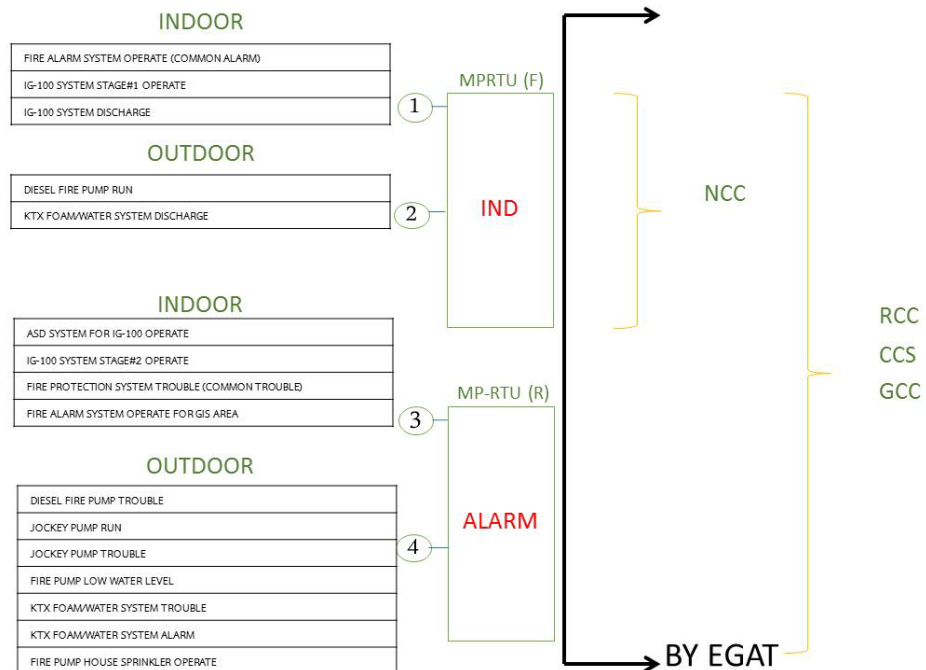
INDOOR

| FIRE ALARM SYSTEM OPERATE (COMMON ALARM) |
|---|
| IG-100 SYSTEM STAGE#1 OPERATE |
| IG-100 SYSTEM DISCHARGE |

1

OUTDOOR

| DIESEL FIRE PUMP RUN |
|---|
| KTX FOAM/WATER SYSTEM DISCHARGE |

2

MPRTU (F)

IND

INDOOR

| ASD SYSTEM FOR IG-100 OPERATE |
|---|
| IG-100 SYSTEM STAGE#2 OPERATE |
| FIRE PROTECTION SYSTEM TROUBLE (COMMON TROUBLE) |
| FIRE ALARM SYSTEM OPERATE FOR GIS AREA |

3

OUTDOOR

| DIESEL FIRE PUMP TROUBLE |
|---|
| JOCKEY PUMP RUN |
| JOCKEY PUMP TROUBLE |
| FIRE PUMP LOW WATER LEVEL |
| KTX FOAM/WATER SYSTEM TROUBLE |
| KTX FOAM/WATER SYSTEM ALARM |
| FIRE PUMP HOUSE SPRINKLER OPERATE |

4

MP-RTU (R)

ALARM

NCC

RCC
CCS
GCC

BY EGAT